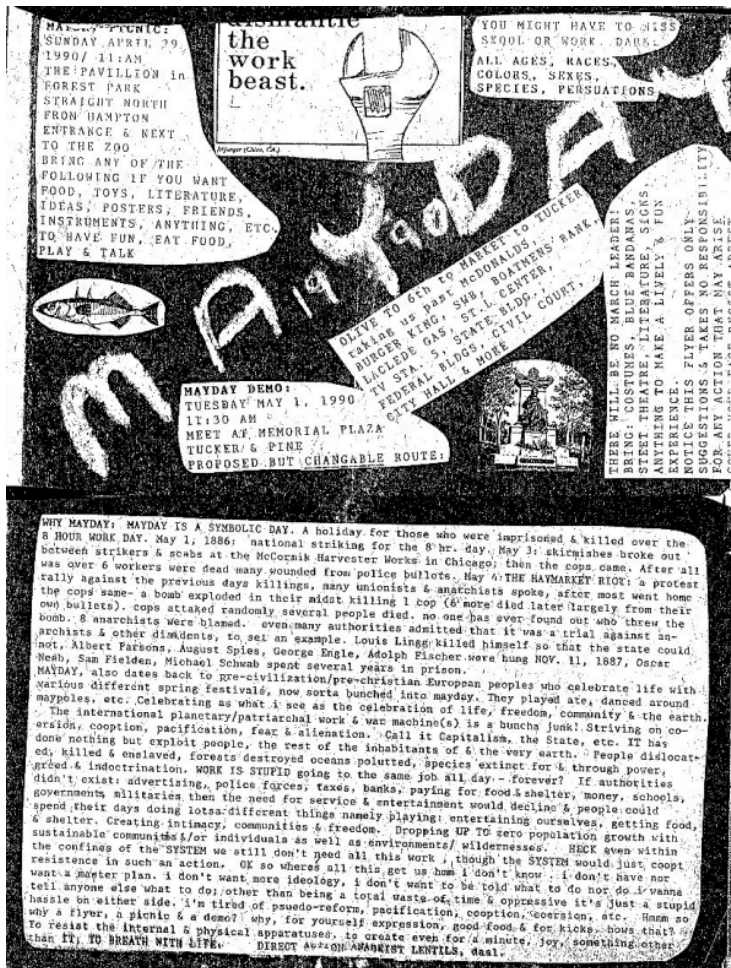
MAYDAY PICNIC:
SUNDAY APRIL 29
1990/ 11:AM
THE PAVILLION in
FOREST PARK
STRAIGHT NORTH
FROM HAMPTON
ENTRANCE & NEXT
TO THE ZOO
BRING ANY OF THE
FOLLOWING IF YOU WANT
FOOD, TOYS, LITERATURE,
IDEAS, POSTERS, FRIENDS,
INSTRUMENTS, ANYTHING, ETC.
TO HAVE FUN, EAT FOOD,
PLAY & TALK

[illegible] the work beast.

YOU MIGHT HAVE TO MISS SKOOL OR WORK. DARE!
ALL AGES, RACES, COLORS, SEXES, SPECIES, PERSUATIONS

MAYDAY 1990

OLIVE TO 6th to MARKET to TUCKER
taking us past McDONALDS,
BURGER KING, SWBT, BOATMENS BANK,
LACLEDE GAS, ST. L CENTER,
TV STA.'S, STATE BLDG.,
FEDERAL BLDGS, CIVIL COURT,
CITY HALL & MORE

MAYDAY DEMO:
TUESDAY MAY 1, 1990
11:30 AM
MEET AT MEMORIAL PLAZA
TUCKER & PINE
PROPOSED BUT CHANGABLE ROUTE:

THERE WILL BE NO MARCH LEADER!
BRING: COSTUMES, BLUE BANDANAS,
STREET THEATRE, LITERATURE, SIGNS,
ANYTHING TO MAKE A LIVELY & FUN
EXPERIENCE.
NOTICE THIS FLYER OFFERS ONLY
SUGGESTIONS & TAKES NO RESPONSIBILITY
FOR ANY ACTION THAT MAY ARISE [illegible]

WHY MAYDAY: MAYDAY IS A SYMBOLIC DAY. A holiday for those who were imprisoned & killed over the 8 HOUR WORK DAY. May 1, 1886: national striking for the 8 hr. day. May 3: skirmishes broke out between strikers & scabs at the McCormik Harvester Works in Chicago; then the cops came. After all was over 6 workers were dead many wounded from police bullets. May 4: THE HAYMARKET RIOT: a protest rally against the previous days killings, many unionists & anarchists spoke, after most went home the cops same- a bomb exploded in their midst killing 1 cop (6 more died later largely from their own bullets). cops attaked randomly several people died. no one has ever found out who threw the bomb. 8 anarchists were blamed. even many authorities admitted that it was a trial against anarchists & other dissidents, to set an example. Louis Lingg killed himself so that the state could not, Albert Parsons, August Spies, George Engle, Adolph Fischer were hung NOV. 11, 1887, Oscar Neeb, Sam Fielden, Michael Schwab spent several years in prison.
MAYDAY, also dates back to pre-civilization/pre-christian European peoples who celebrate life with various different spring festivals, now sorta bunched into mayday. They played ate, danced around maypoles, etc. Celebrating as what i see as the celebration of life, freedom, community & the earth.
The international planetary/patriarchal work & war machine(s) is a buncha junk! Striving on coersion, cooption, pacification, fear & alienation. Call it Capitalism, the State, etc. IT has done nothing but exploit people, the rest of the inhabitants of & the very earth. People dislocated, killed & enslaved, forests destroyed oceans polutted, species extinct for & through power, greed & indoctrination. WORK IS STUPID going to the same job all day - forever? If authorities didn't exist: advertising, police forces, taxes, banks, paying for food & shelter, money, schools, governments militaries then the need for service & entertainment would decline & people could spend their days doing lotsa different things namely playing: entertaining ourselves, getting food, & shelter. Creating intimacy, communities & freedom. Dropping UP TO zero population growth with sustainable communites &/or individuals as well as environments/ wildernesses. HECK even within the confines of the SYSTEM we still don't need all this work , though the SYSTEM would just coopt resistence in such an action. OK so wheres all this get us hmm i don't know . i don't have nor want a master plan. i don't want more ideology, i don't want to be told what to do nor do i wanna tell anyone else what to do; other than being a total waste of time & oppressive it's just a stupid hassle on either side. i'm tired of psuedo-reform, pacification, cooption, coersion, etc. Hmmm so why a flyer, a picnic & a demo? why, for yourself expression, good food & for kicks. hows that? To resist the internal & physical apparatuses. to create even for a minute, joy, something other than IT. TO BREATH WITH LIFE. DIRECT ACTION ANARKIST LENTILS, daal.